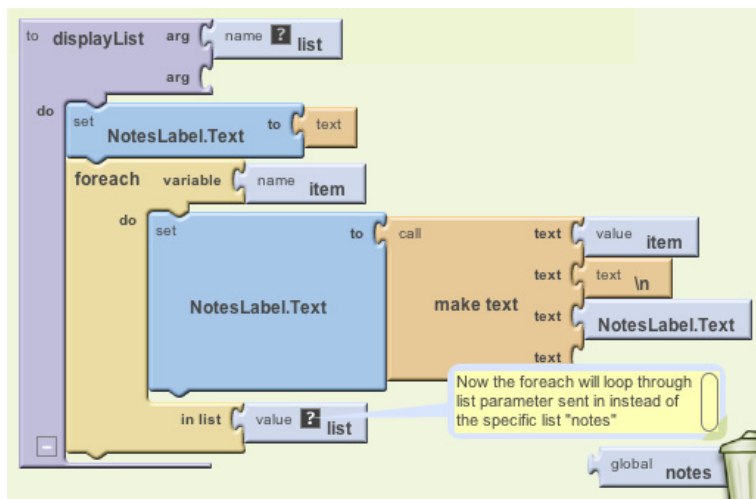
to displayList arg name ? list
arg
do set NotesLabel.Text to text
foreach variable name item
do set NotesLabel.Text to call make text
text value item
text text \n
text NotesLabel.Text
text
in list value ? list
Now the foreach will loop through list parameter sent in instead of the specific list "notes"
global notes